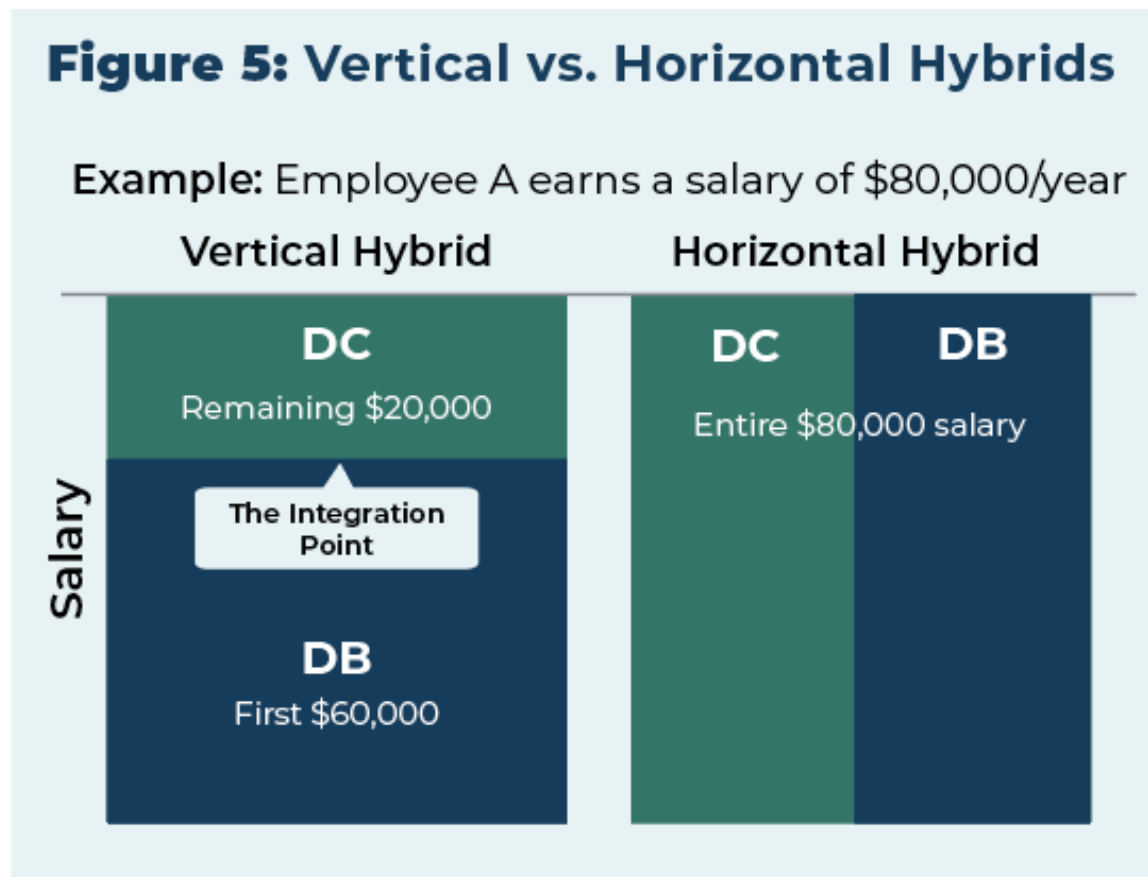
Figure 5: Vertical vs. Horizontal Hybrids

Example: Employee A earns a salary of $80,000/year

Vertical Hybrid

DC

Remaining $20,000

The Integration Point

DB

First $60,000

Salary

Horizontal Hybrid

DC

DB

Entire $80,000 salary